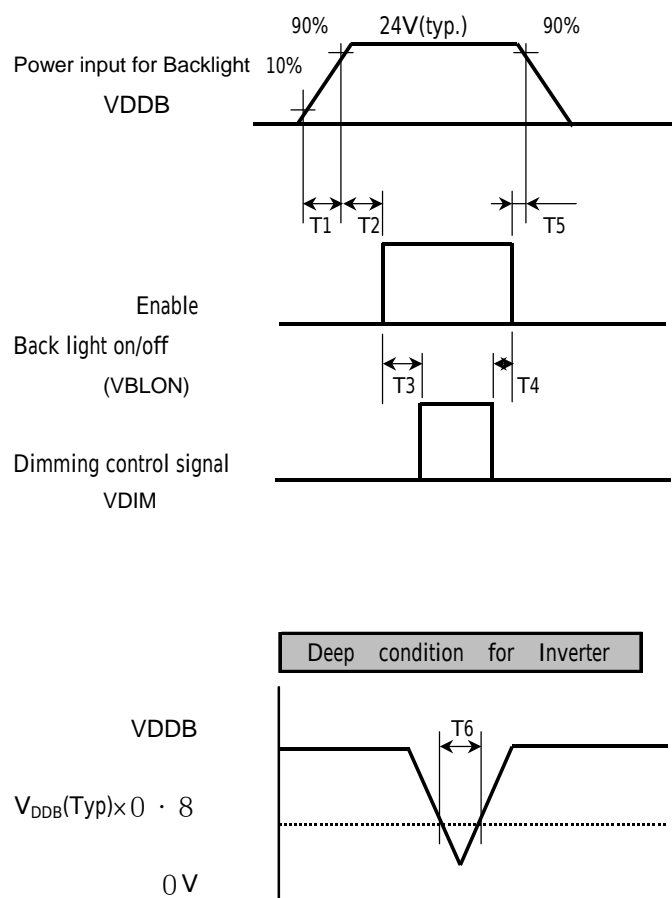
90%
24V(typ.)
90%
Power input for Backlight
10%
VDDB
T1
T2
T5
Enable
Back light on/off
(VBLON)
T3
T4
Dimming control signal
VDIM

Deep condition for Inverter
VDDB
T6
$V_{DDB}(Typ) \times 0 \cdot 8$
0V